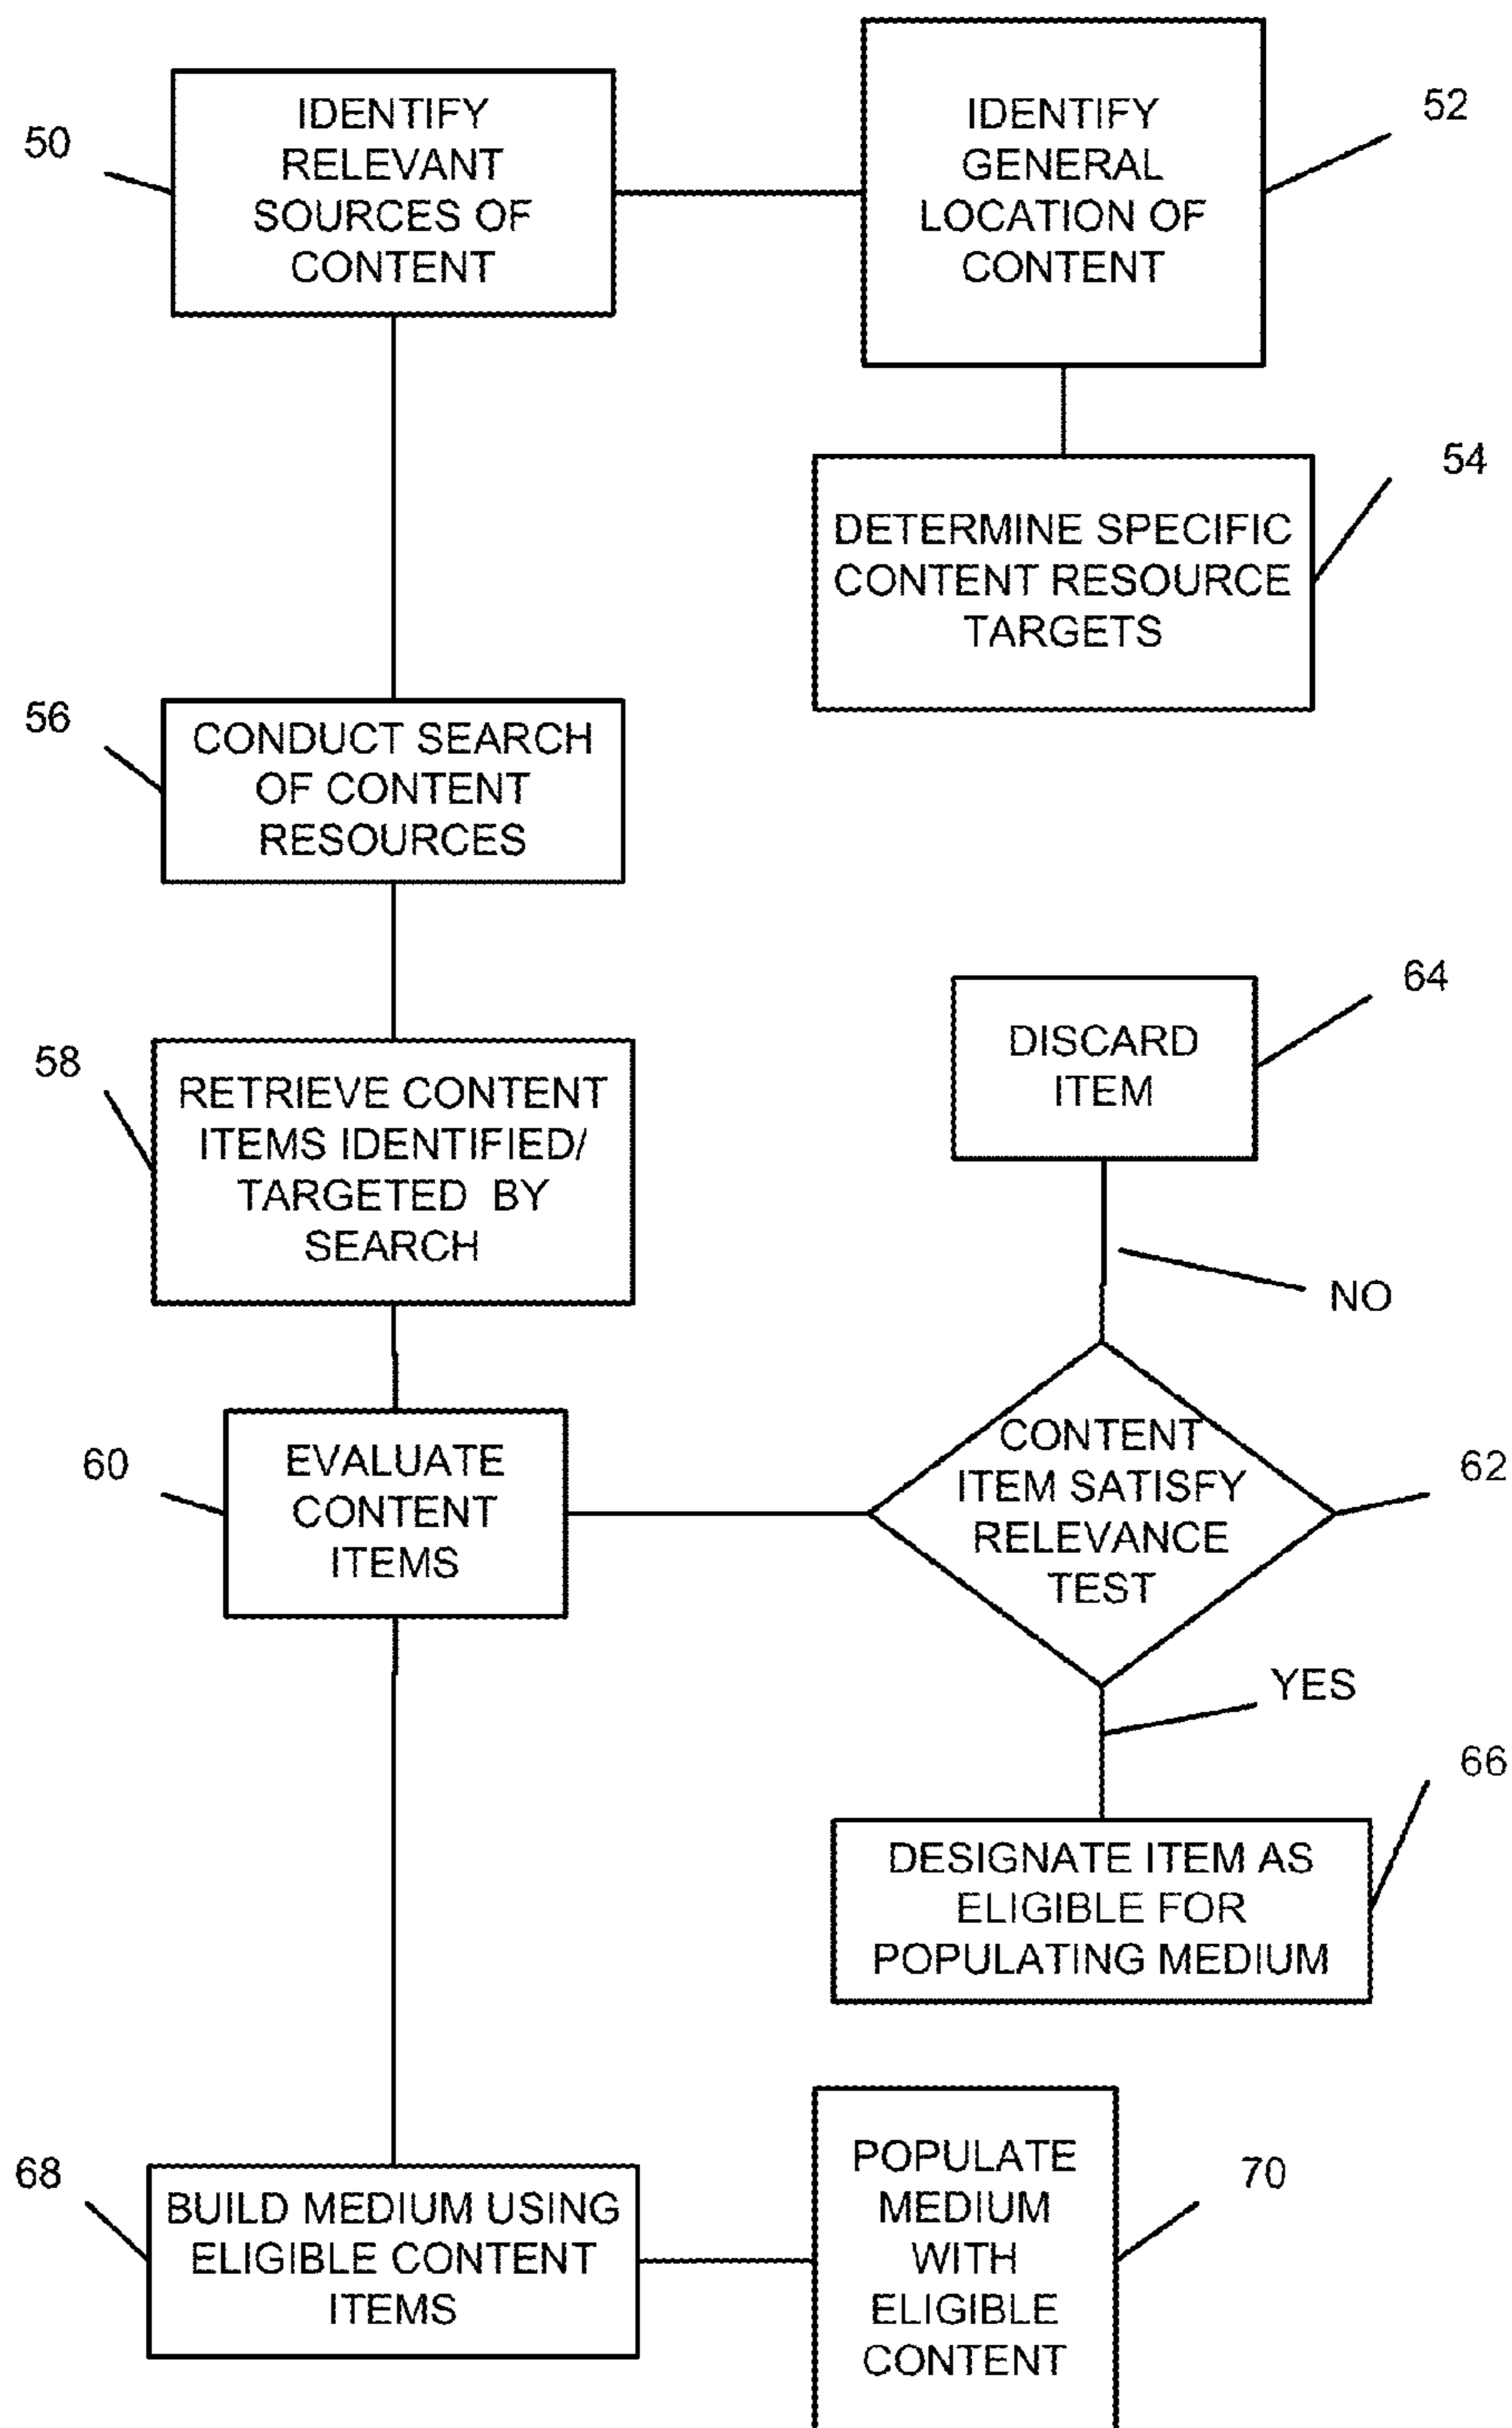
50
IDENTIFY RELEVANT SOURCES OF CONTENT

IDENTIFY GENERAL LOCATION OF CONTENT
52

54
DETERMINE SPECIFIC CONTENT RESOURCE TARGETS

56
CONDUCT SEARCH OF CONTENT RESOURCES

64
DISCARD ITEM

58
RETRIEVE CONTENT ITEMS IDENTIFIED/ TARGETED BY SEARCH

NO

60
EVALUATE CONTENT ITEMS

CONTENT ITEM SATISFY RELEVANCE TEST
62

YES

66
DESIGNATE ITEM AS ELIGIBLE FOR POPULATING MEDIUM

68
BUILD MEDIUM USING ELIGIBLE CONTENT ITEMS

POPULATE MEDIUM WITH ELIGIBLE CONTENT
70